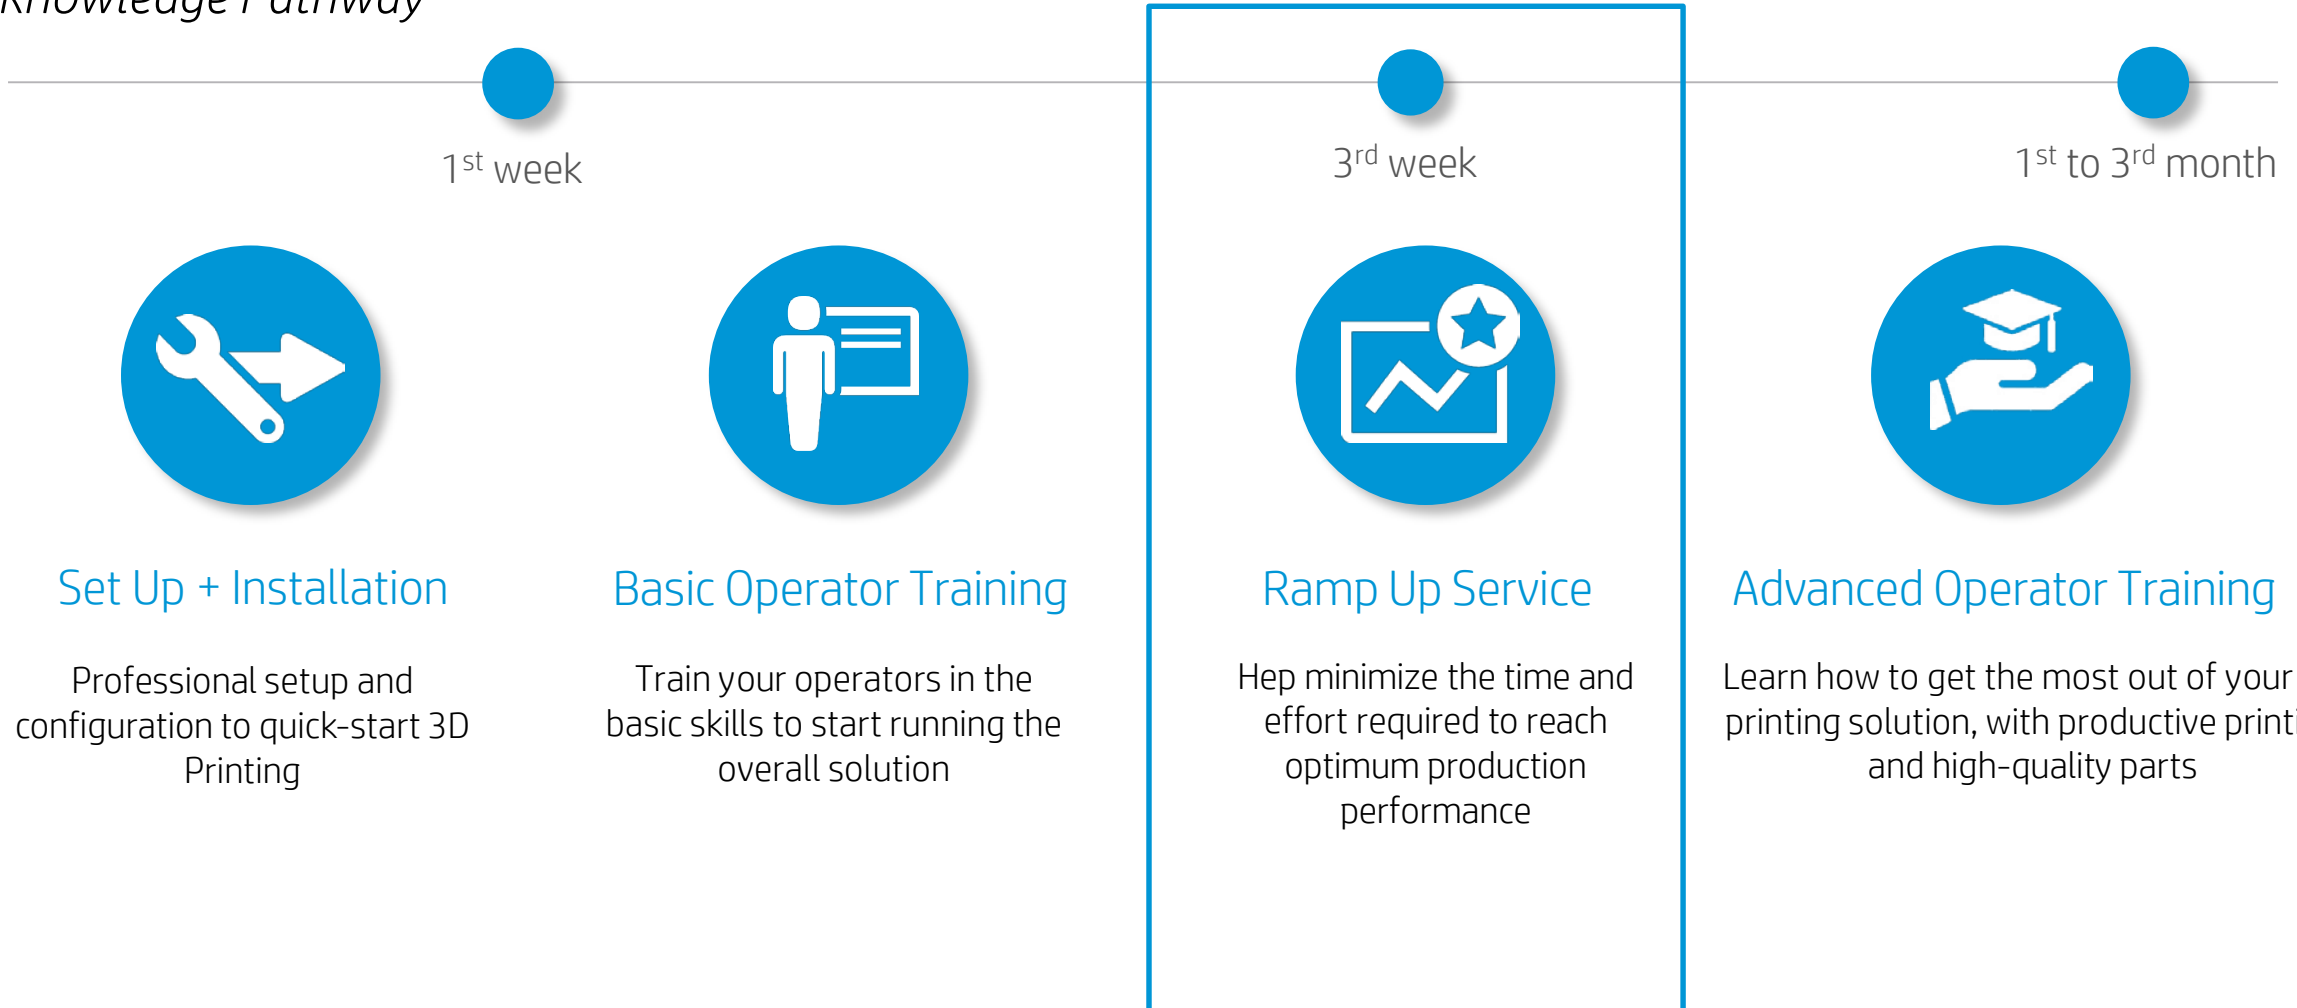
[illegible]

$1^{st}$ week

$3^{rd}$ week

$1^{st}$ to $3^{rd}$ month

Set Up + Installation

Professional setup and configuration to quick-start 3D Printing

Basic Operator Training

Train your operators in the basic skills to start running the overall solution

Ramp Up Service

Hep minimize the time and effort required to reach optimum production performance

Advanced Operator Training

Learn how to get the most out of your printing solution, with productive printi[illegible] and high-quality parts